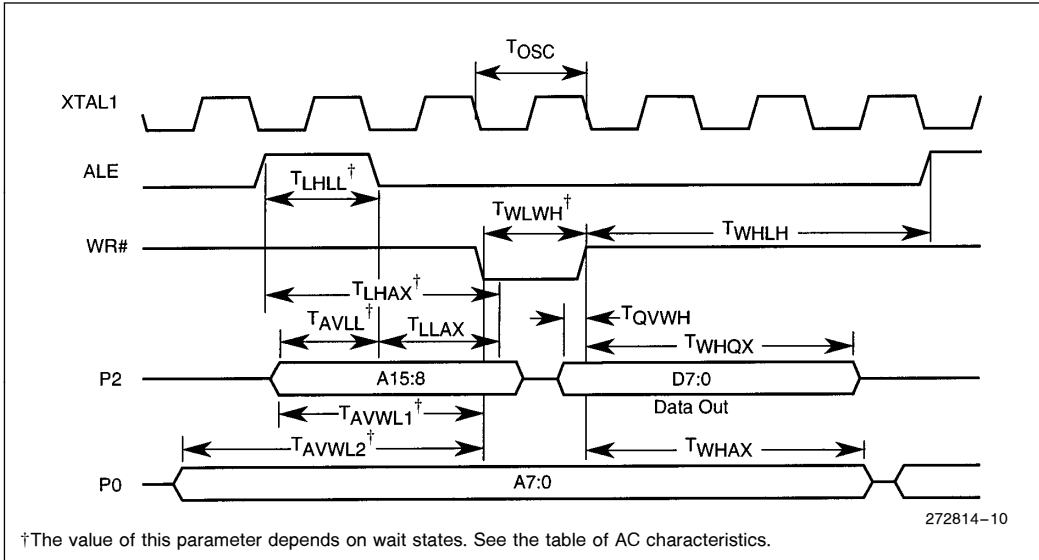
$T_{OSC}$

XTAL1

ALE

$T_{LHLL}$†

WR#

$T_{WLWH}$†

$T_{WHLH}$

$T_{LHAX}$†

$T_{AVLL}$†

$T_{LLAX}$

$T_{QVWH}$

$T_{WHQX}$

P2

A15:8

D7:0

Data Out

$T_{AVWL1}$†

$T_{AVWL2}$†

$T_{WHAX}$

P0

A7:0

272814–10

†The value of this parameter depends on wait states. See the table of AC characteristics.